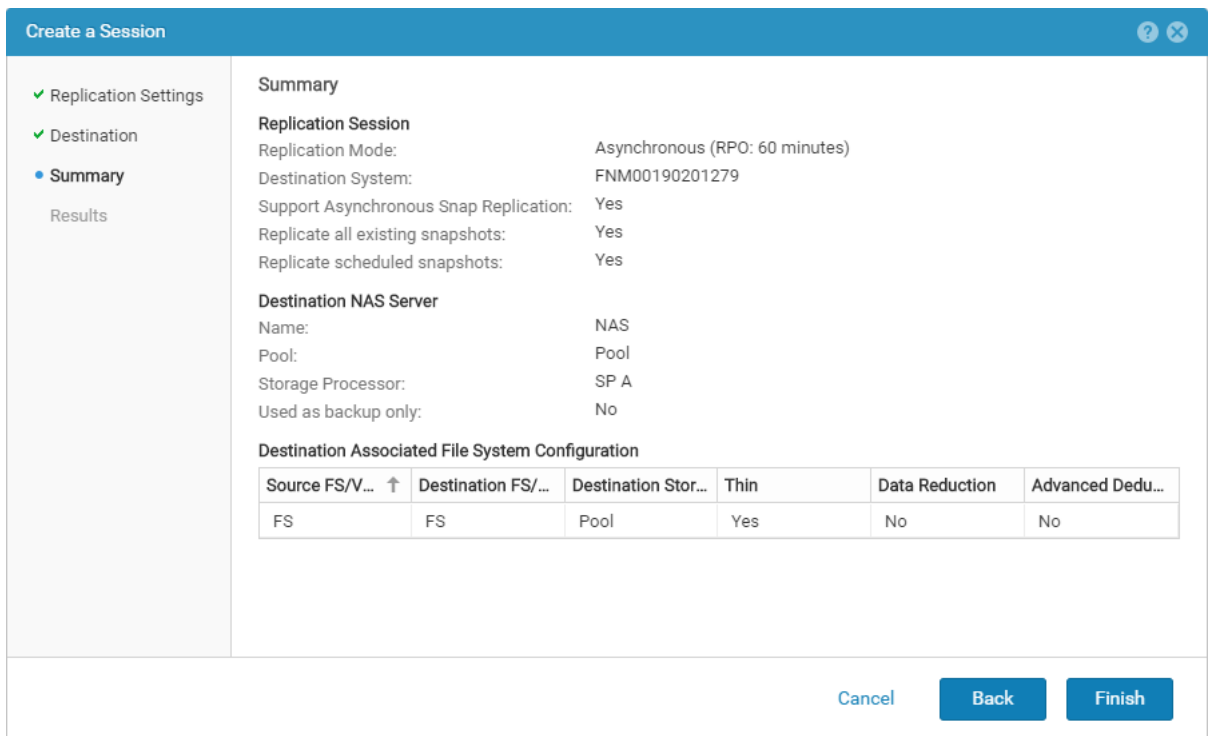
Create a Session

✔ Replication Settings
✔ Destination
• Summary
Results

Summary

Replication Session
Replication Mode: Asynchronous (RPO: 60 minutes)
Destination System: FNM00190201279
Support Asynchronous Snap Replication: Yes
Replicate all existing snapshots: Yes
Replicate scheduled snapshots: Yes

Destination NAS Server
Name: NAS
Pool: Pool
Storage Processor: SP A
Used as backup only: No

Destination Associated File System Configuration

| Source FS/V... ↑ | Destination FS/... | Destination Stor... | Thin | Data Reduction | Advanced Dedu... |
|---|---|---|---|---|---|
| FS | FS | Pool | Yes | No | No |

Cancel Back Finish